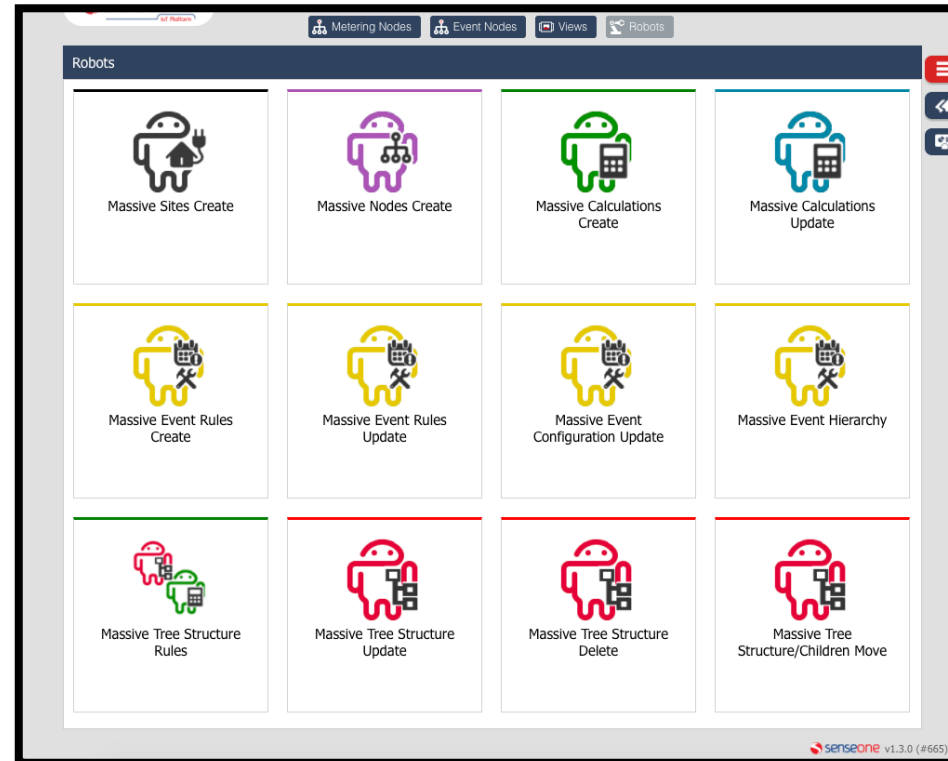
IoT Platform

Metering Nodes
Event Nodes
Views
Robots

Robots

Massive Sites Create

Massive Nodes Create

Massive Calculations Create

Massive Calculations Update

Massive Event Rules Create

Massive Event Rules Update

Massive Event Configuration Update

Massive Event Hierarchy

Massive Tree Structure Rules

Massive Tree Structure Update

Massive Tree Structure Delete

Massive Tree Structure/Children Move

senseone v1.3.0 (#665)